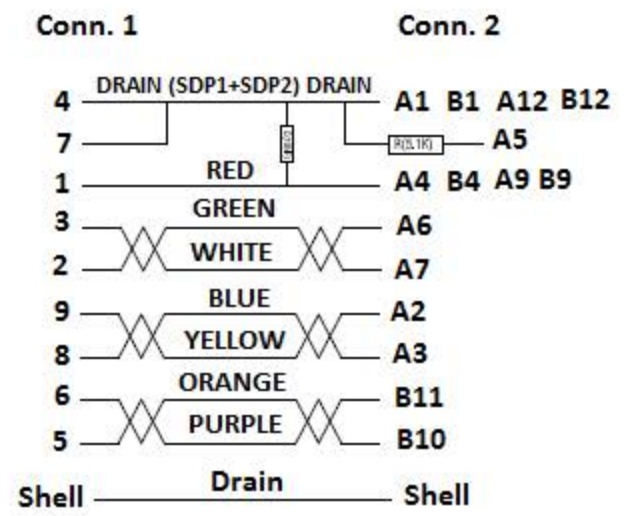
Conn. 1

Conn. 2

4

DRAIN (SDP1+SDP2) DRAIN

A1 B1 A12 B12

7

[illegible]

R(5.1K)

A5

1

RED

A4 B4 A9 B9

3

GREEN

A6

2

WHITE

A7

9

BLUE

A2

8

YELLOW

A3

6

ORANGE

B11

5

PURPLE

B10

Shell

Drain

Shell